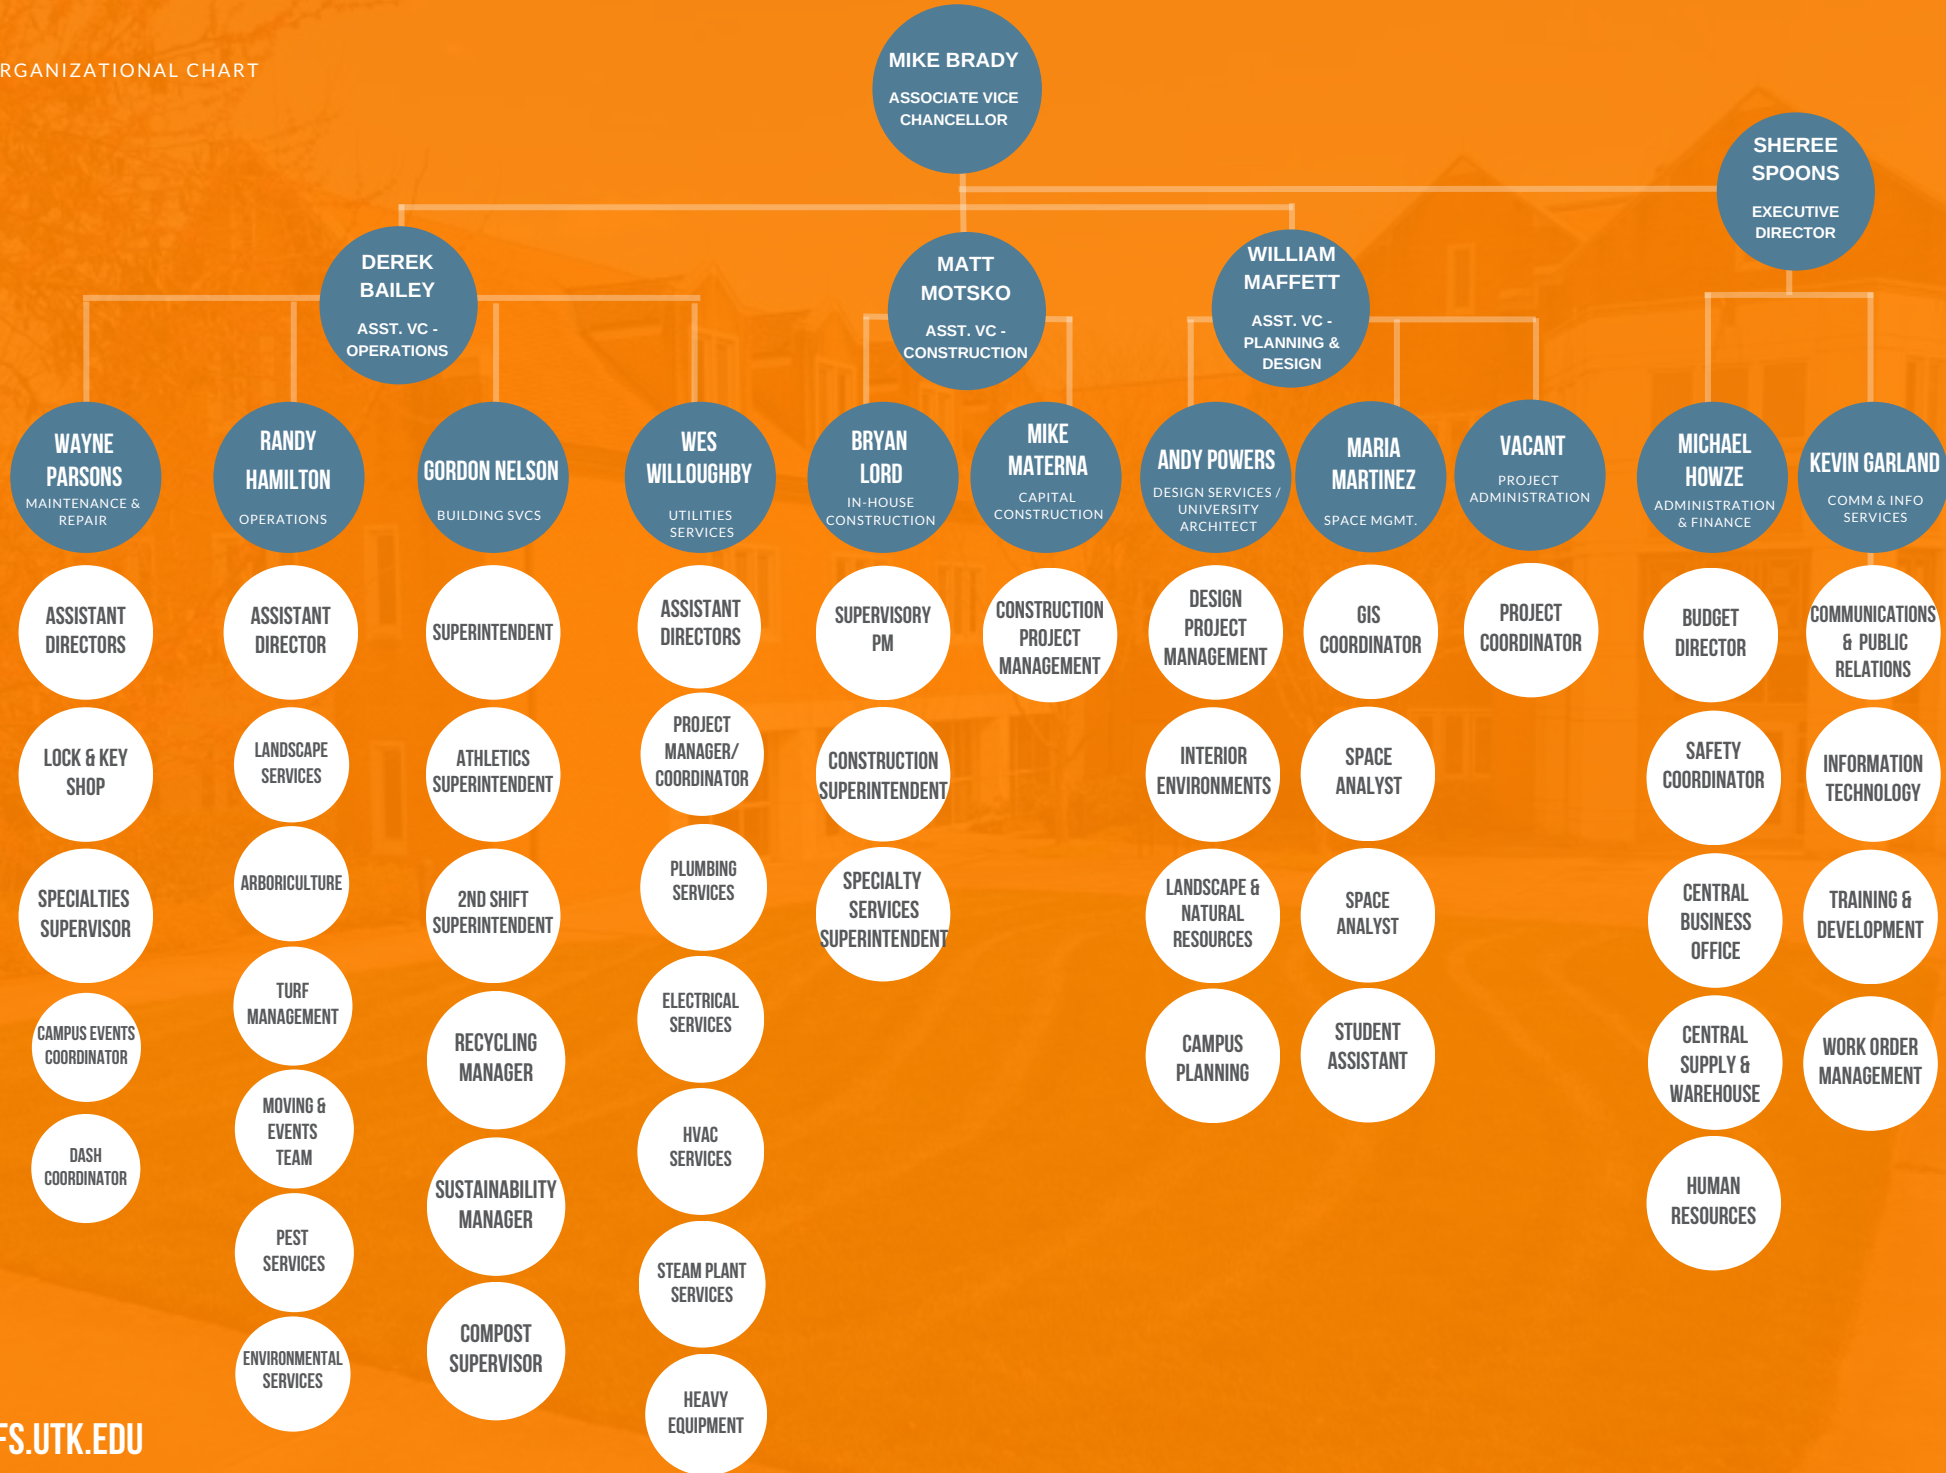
RGANIZATIONAL CHART

MIKE BRADY
ASSOCIATE VICE CHANCELLOR

SHEREE SPOONS
EXECUTIVE DIRECTOR

DEREK BAILEY
ASST. VC - OPERATIONS

MATT MOTSKO
ASST. VC - CONSTRUCTION

WILLIAM MAFFETT
ASST. VC - PLANNING & DESIGN

WAYNE PARSONS
MAINTENANCE & REPAIR

RANDY HAMILTON
OPERATIONS

GORDON NELSON
BUILDING SVCS

WES WILLOUGHBY
UTILITIES SERVICES

BRYAN LORD
IN-HOUSE CONSTRUCTION

MIKE MATERNA
CAPITAL CONSTRUCTION

ANDY POWERS
DESIGN SERVICES / UNIVERSITY ARCHITECT

MARIA MARTINEZ
SPACE MGMT.

VACANT
PROJECT ADMINISTRATION

MICHAEL HOWZE
ADMINISTRATION & FINANCE

KEVIN GARLAND
COMM & INFO SERVICES

ASSISTANT DIRECTORS
LOCK & KEY SHOP
SPECIALTIES SUPERVISOR
CAMPUS EVENTS COORDINATOR
DASH COORDINATOR

ASSISTANT DIRECTOR
LANDSCAPE SERVICES
ARBORICULTURE
TURF MANAGEMENT
MOVING & EVENTS TEAM
PEST SERVICES
ENVIRONMENTAL SERVICES

SUPERINTENDENT
ATHLETICS SUPERINTENDENT
2ND SHIFT SUPERINTENDENT
RECYCLING MANAGER
SUSTAINABILITY MANAGER
COMPOST SUPERVISOR

ASSISTANT DIRECTORS
PROJECT MANAGER/ COORDINATOR
PLUMBING SERVICES
ELECTRICAL SERVICES
HVAC SERVICES
STEAM PLANT SERVICES
HEAVY EQUIPMENT

SUPERVISORY PM
CONSTRUCTION SUPERINTENDENT
SPECIALTY SERVICES SUPERINTENDENT

CONSTRUCTION PROJECT MANAGEMENT

DESIGN PROJECT MANAGEMENT
INTERIOR ENVIRONMENTS
LANDSCAPE & NATURAL RESOURCES
CAMPUS PLANNING

GIS COORDINATOR
SPACE ANALYST
SPACE ANALYST
STUDENT ASSISTANT

PROJECT COORDINATOR

BUDGET DIRECTOR
SAFETY COORDINATOR
CENTRAL BUSINESS OFFICE
CENTRAL SUPPLY & WAREHOUSE
HUMAN RESOURCES

COMMUNICATIONS & PUBLIC RELATIONS
INFORMATION TECHNOLOGY
TRAINING & DEVELOPMENT
WORK ORDER MANAGEMENT

FS.UTK.EDU